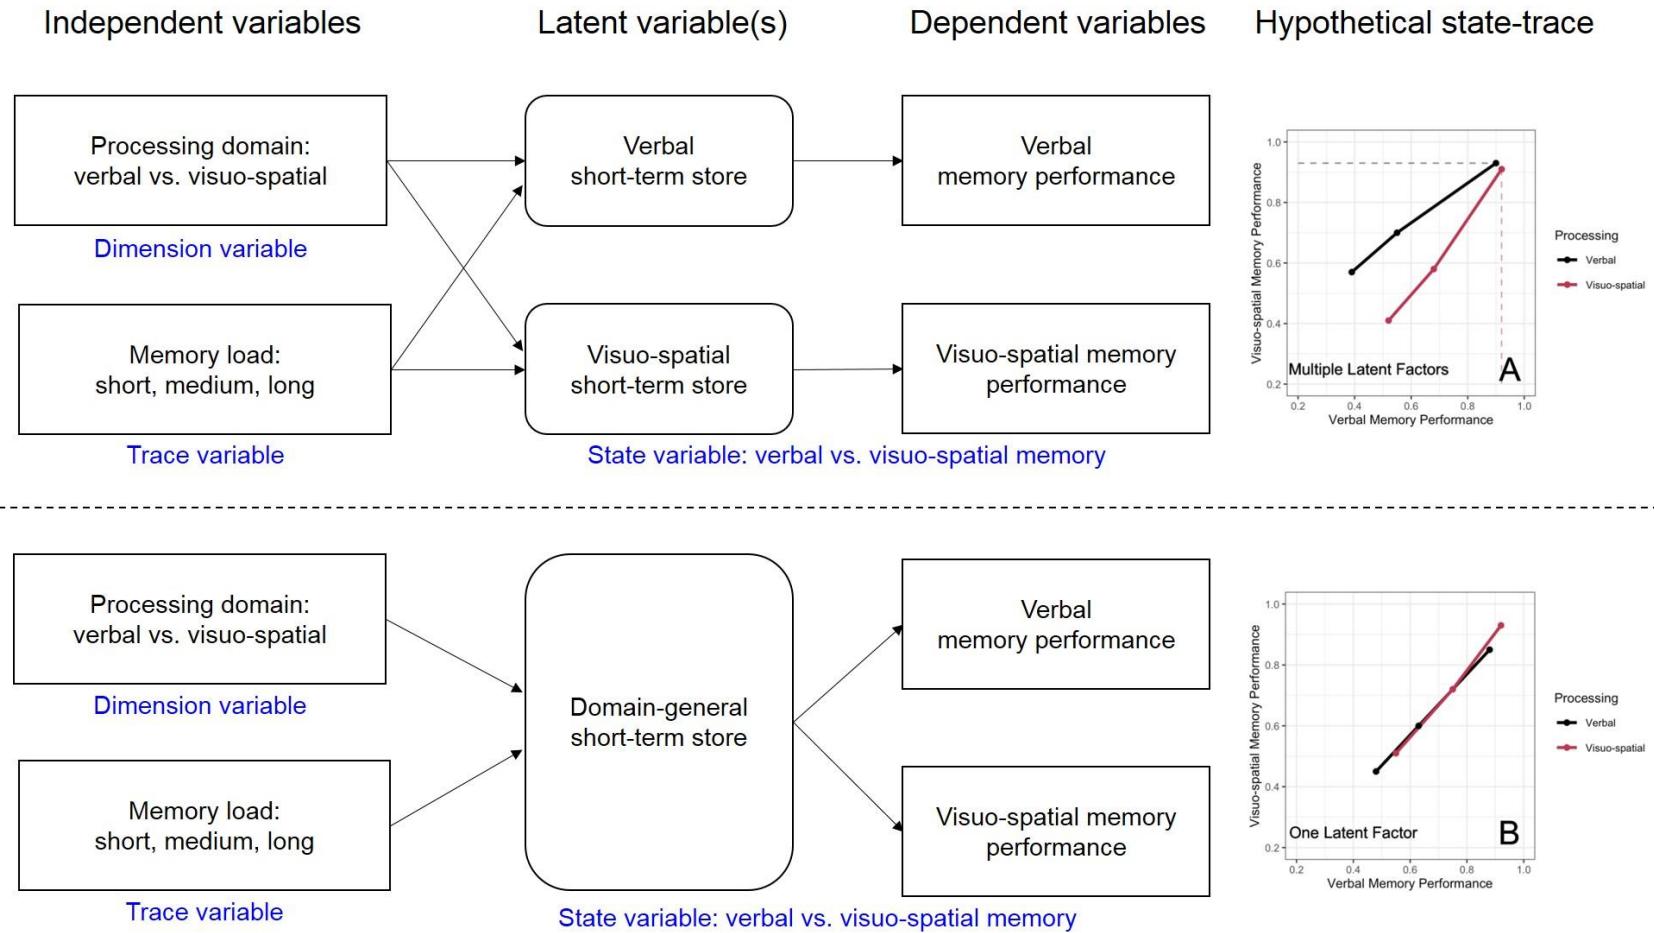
Independent variables

Latent variable(s)

Dependent variables

Hypothetical state-trace

Processing domain: verbal vs. visuo-spatial

Dimension variable

Memory load: short, medium, long

Trace variable

Verbal short-term store

Visuo-spatial short-term store

Verbal memory performance

Visuo-spatial memory performance

State variable: verbal vs. visuo-spatial memory

1.0
0.8
0.6
0.4
0.2
Visuo-spatial Memory Performance
Multiple Latent Factors
A
0.2 0.4 0.6 0.8 1.0
Verbal Memory Performance

Processing
Verbal
Visuo-spatial

Processing domain: verbal vs. visuo-spatial

Dimension variable

Memory load: short, medium, long

Trace variable

Domain-general short-term store

Verbal memory performance

Visuo-spatial memory performance

State variable: verbal vs. visuo-spatial memory

1.0
0.8
0.6
0.4
0.2
Visuo-spatial Memory Performance
One Latent Factor
B
0.2 0.4 0.6 0.8 1.0
Verbal Memory Performance

Processing
Verbal
Visuo-spatial